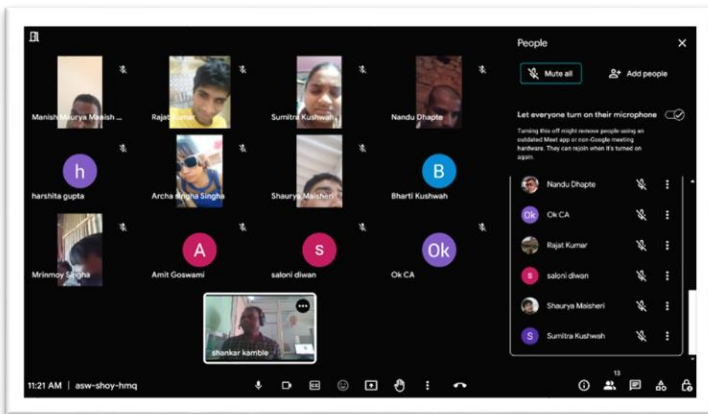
Manish Maurya Maaish ...

Rajat Kumar

Sumitra Kushwah

Nandu Dhapte

h

harshita gupta

Archa Singha Singha

Shaurya Maisheri

B

Bharti Kushwah

Mrinmoy Singha

A

Amit Goswami

S

saloni diwan

Ok

Ok CA

shankar kamble

People

Mute all

Add people

Let everyone turn on their microphone

Turning this off might remove people using an outdated Meet app or non-Google meeting hardware. They can rejoin when it's turned on again.

Nandu Dhapte

Ok

Ok CA

Rajat Kumar

S

saloni diwan

Shaurya Maisheri

S

Sumitra Kushwah

11:21 AM | asw-shoy-hmq

13